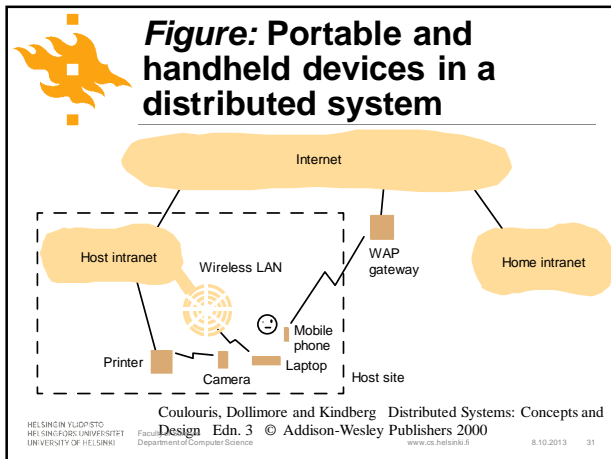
*Figure:* Portable and handheld devices in a distributed system

Internet

Host intranet

Wireless LAN

WAP gateway

Home intranet

Mobile phone

Printer

Camera

Laptop

Host site

Coulouris, Dollimore and Kindberg Distributed Systems: Concepts and Design Edn. 3 © Addison-Wesley Publishers 2000

HELSINGIN YLIOPISTO
HELSINGFORS UNIVERSITET
UNIVERSITY OF HELSINKI

Faculty of Science
Department of Computer Science

www.cs.helsinki.fi

8.10.2013

31